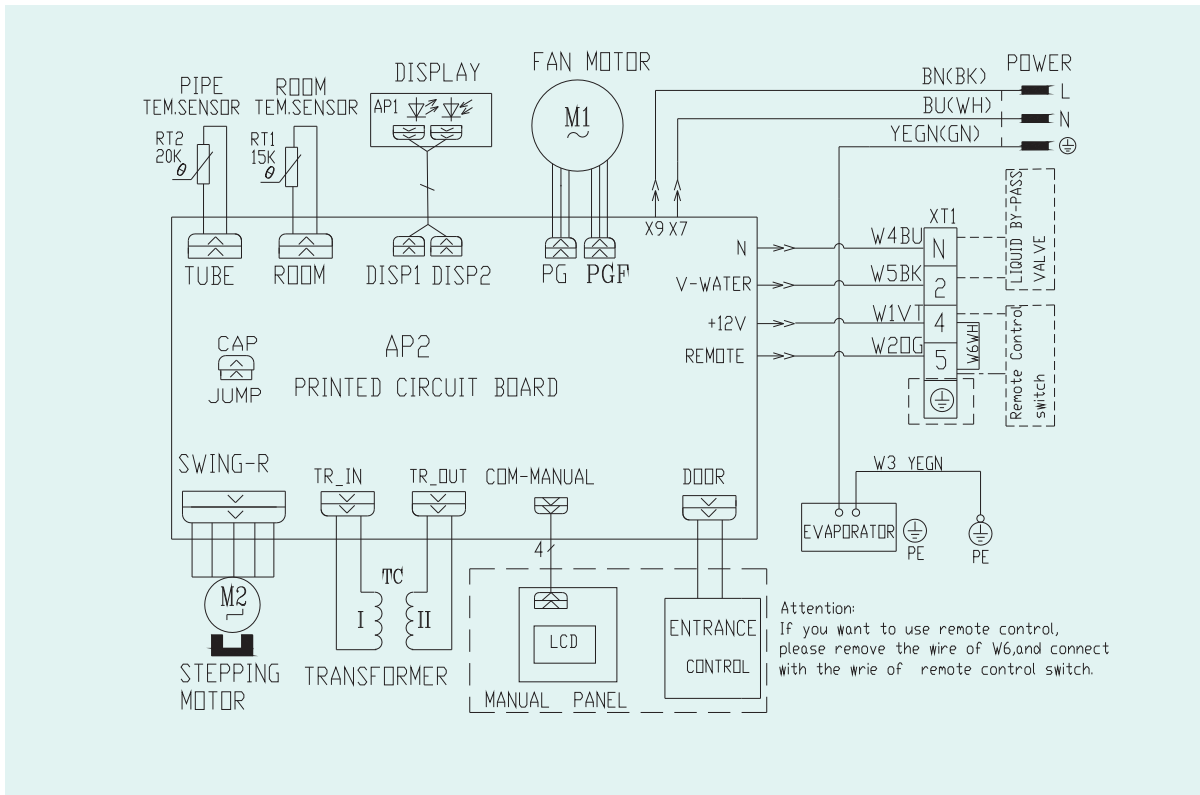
PIPE TEM.SENSOR
ROOM TEM.SENSOR
DISPLAY
FAN MOTOR
POWER
RT2 20K $\theta$
RT1 15K $\theta$
AP1
M1 ~
BN(BK)
BU(WH)
YEGN(GN)
L
N
X9 X7
XT1
LIQUID BY-PASS VALVE
TUBE
ROOM
DISP1 DISP2
PG PGF
N
V-WATER
+12V
REMOTE
W4BU
W5BK
W1VT
W2OG
N
2
4
5
W6WH
Remote Control switch
CAP
JUMP
AP2
PRINTED CIRCUIT BOARD
SWING-R
TR_IN
TR_OUT
COM-MANUAL
DOOR
W3 YEGN
EVAPORATOR
PE
PE
4
M2
TC
I
II
LCD
ENTRANCE
CONTROL
STEPPING MOTOR
TRANSFORMER
MANUAL PANEL
Attention:
If you want to use remote control, please remove the wire of W6,and connect with the wrie of remote control switch.